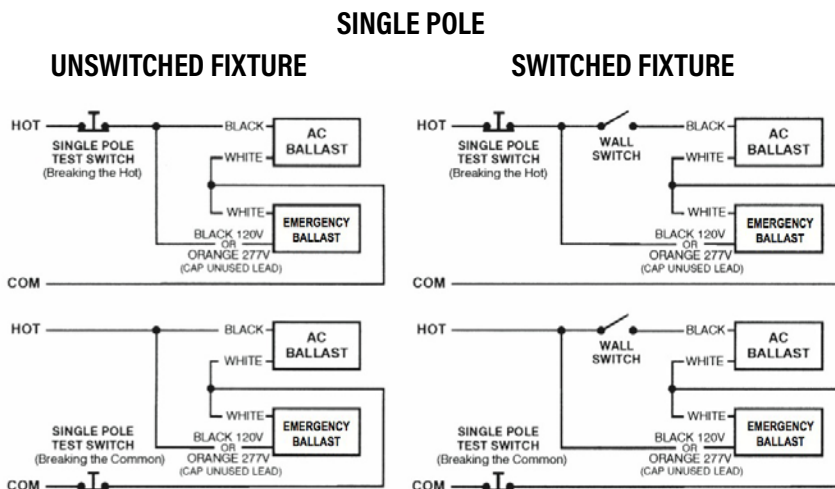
SINGLE POLE

UNSWITCHED FIXTURE

HOT

SINGLE POLE TEST SWITCH (Breaking the Hot)

BLACK

AC BALLAST

WHITE

WHITE

EMERGENCY BALLAST

BLACK 120V OR ORANGE 277V (CAP UNUSED LEAD)

COM

HOT

BLACK

AC BALLAST

WHITE

WHITE

EMERGENCY BALLAST

SINGLE POLE TEST SWITCH (Breaking the Common)

BLACK 120V OR ORANGE 277V (CAP UNUSED LEAD)

COM

SWITCHED FIXTURE

HOT

SINGLE POLE TEST SWITCH (Breaking the Hot)

WALL SWITCH

BLACK

AC BALLAST

WHITE

WHITE

EMERGENCY BALLAST

BLACK 120V OR ORANGE 277V (CAP UNUSED LEAD)

COM

HOT

WALL SWITCH

BLACK

AC BALLAST

WHITE

WHITE

EMERGENCY BALLAST

SINGLE POLE TEST SWITCH (Breaking the Common)

BLACK 120V OR ORANGE 277V (CAP UNUSED LEAD)

COM